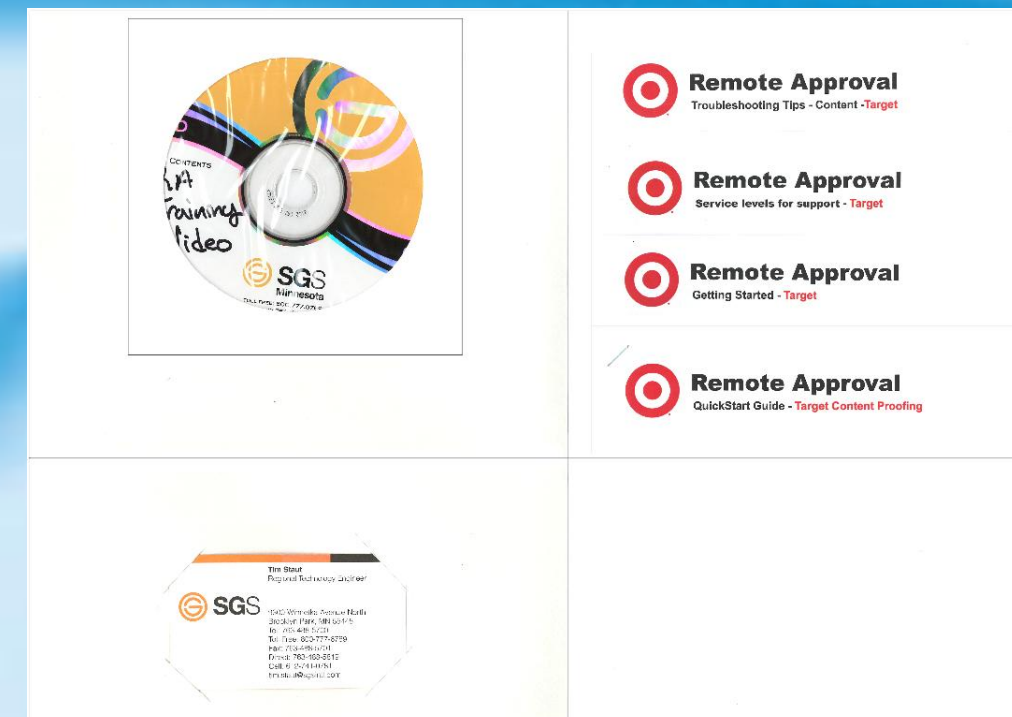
CONTENTS
RA
Training
Video

SGS
Minnesota
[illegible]

Remote Approval
Troubleshooting Tips - Content -Target

Remote Approval
Service levels for support - Target

Remote Approval
Getting Started - Target

Remote Approval
QuickStart Guide - Target Content Proofing

SGS
Tim Staut
Regional Technology Engineer

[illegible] Winnetka Avenue North
Brooklyn Park, MN 55445
Tel: 763-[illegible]
Toll Free: 800-777-8799
Fax: 763-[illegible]
Direct: 763-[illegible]
Cell: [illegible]
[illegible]